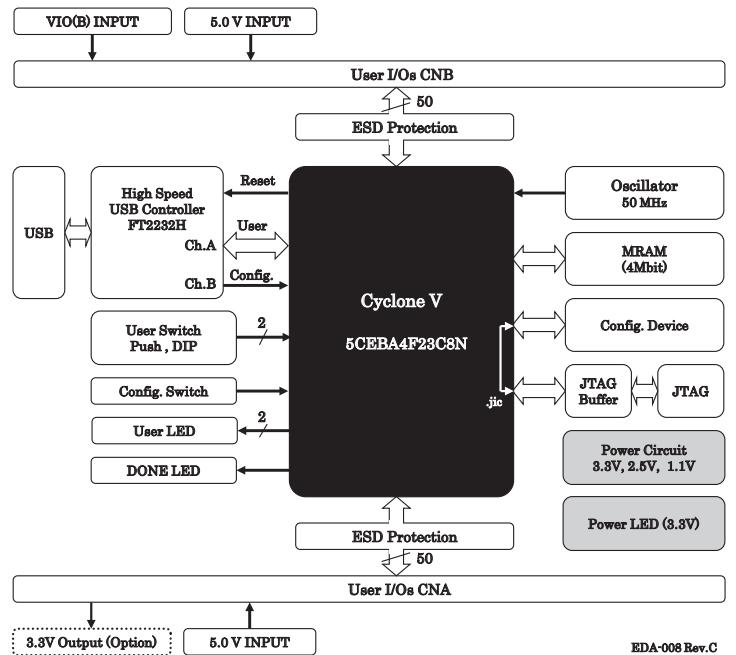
VIO(B) INPUT

5.0 V INPUT

User I/Os CNB

50

ESD Protection

USB

High Speed USB Controller FT2232H

Ch.A

Ch.B

Reset

User

Config.

Cyclone V

5CEBA4F23C8N

Oscillator 50 MHz

MRAM (4Mbit)

Config. Device

JTAG Buffer

JTAG

.jic

User Switch Push , DIP

2

Config. Switch

User LED

2

DONE LED

Power Circuit 3.3V, 2.5V, 1.1V

Power LED (3.3V)

ESD Protection

50

User I/Os CNA

3.3V Output (Option)

5.0 V INPUT

EDA-008 Rev.C